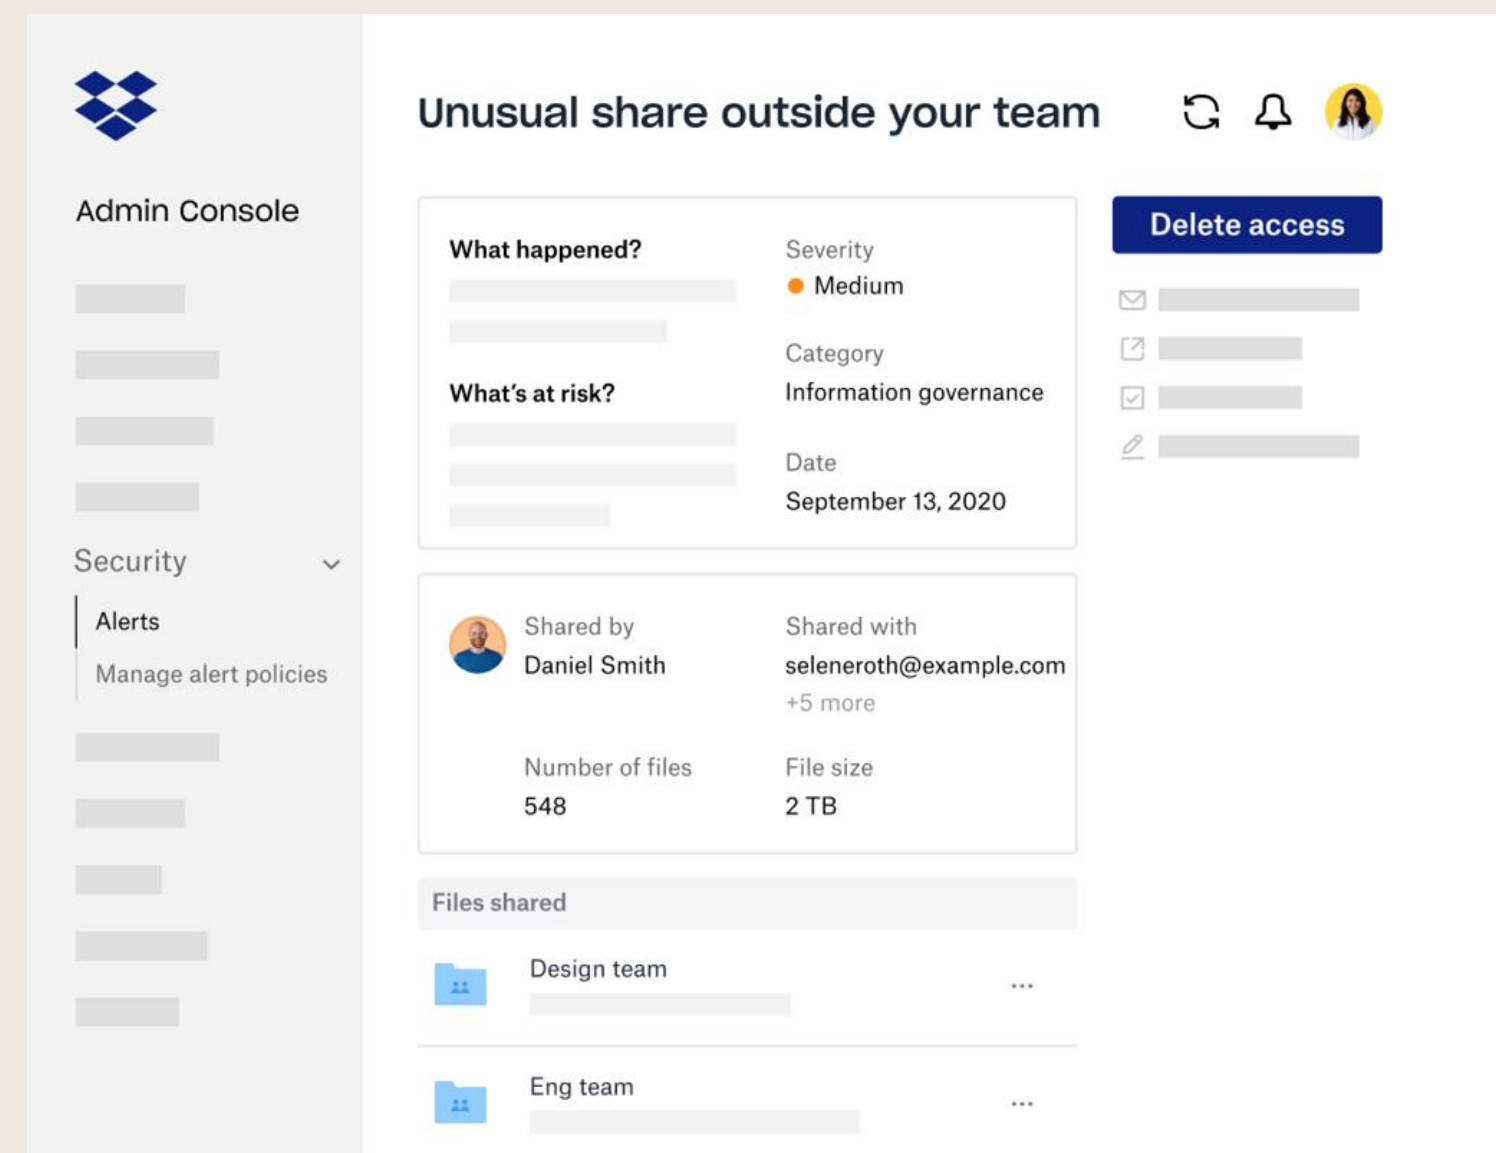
Admin Console

Security

Alerts

Manage alert policies

Unusual share outside your team

What happened?

What's at risk?

Severity
Medium

Category
Information governance

Date
September 13, 2020

Delete access

Shared by
Daniel Smith

Shared with
seleneroth@example.com
+5 more

Number of files
548

File size
2 TB

Files shared

Design team ...

Eng team ...